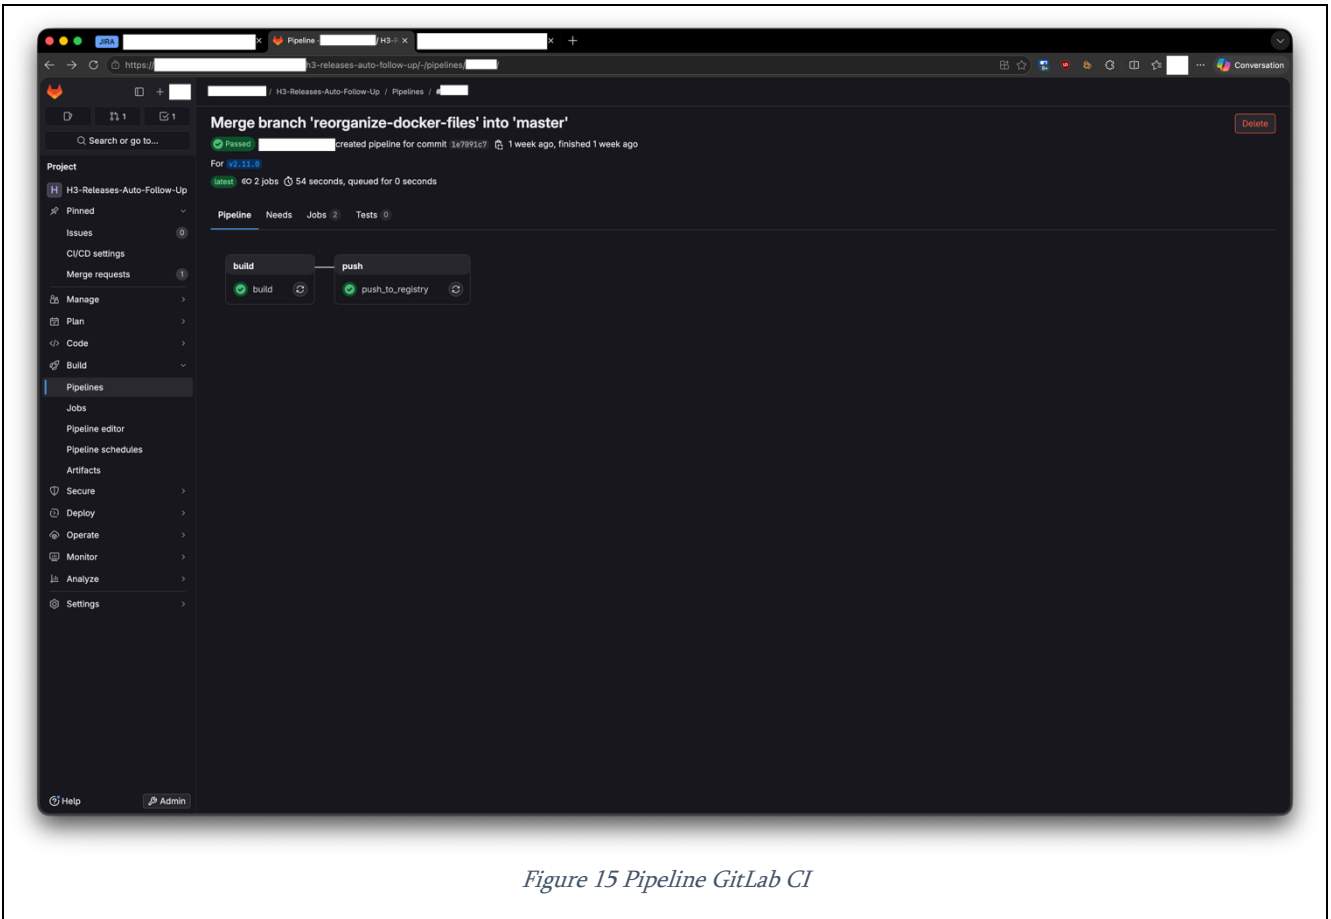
JIRA
Pipeline · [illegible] / H3-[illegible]
https://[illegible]h3-releases-auto-follow-up/-/pipelines/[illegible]
Conversation

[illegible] / H3-Releases-Auto-Follow-Up / Pipelines / #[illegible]

1 1

Search or go to...

Project
H H3-Releases-Auto-Follow-Up
Pinned
Issues 0
CI/CD settings
Merge requests 1
Manage
Plan
Code
Build
Pipelines
Jobs
Pipeline editor
Pipeline schedules
Artifacts
Secure
Deploy
Operate
Monitor
Analyze
Settings

Help
Admin

Merge branch 'reorganize-docker-files' into 'master'
Delete

Passed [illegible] created pipeline for commit 1e7891c7 1 week ago, finished 1 week ago
For v2.11.0
latest 2 jobs 54 seconds, queued for 0 seconds

Pipeline Needs Jobs 2 Tests 0

build
build
push
push_to_registry

Figure 15 Pipeline GitLab CI